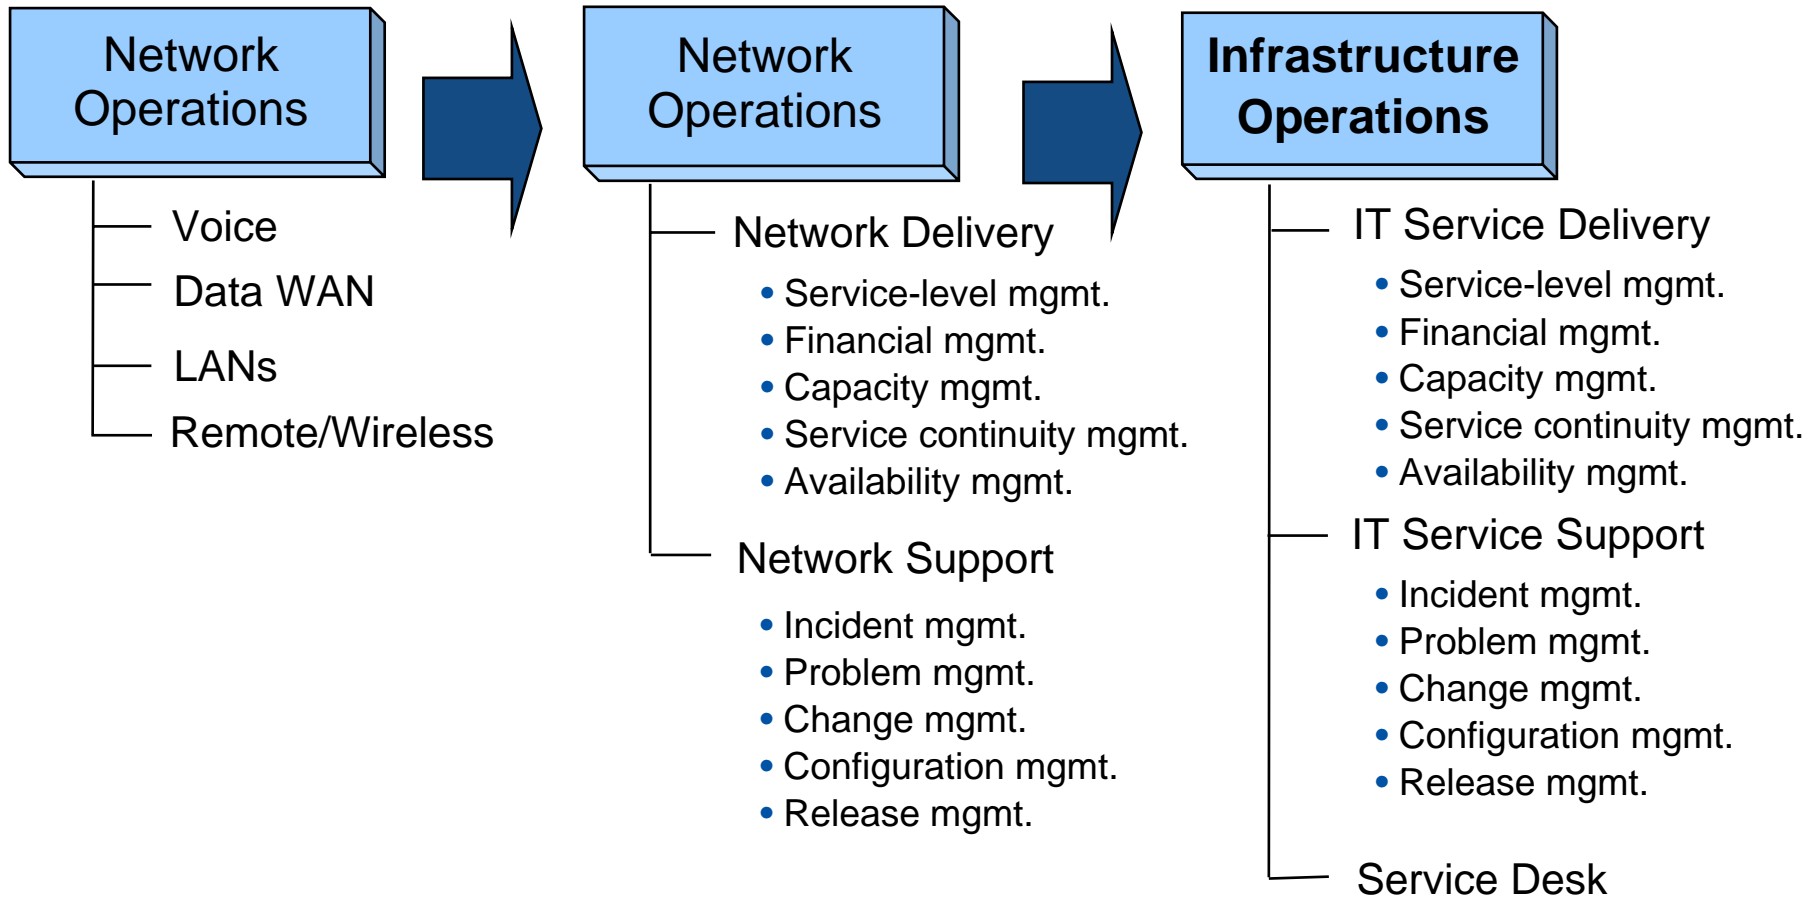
Network Operations

Voice

Data WAN

LANs

Remote/Wireless

Network Operations

Network Delivery

• Service-level mgmt.
• Financial mgmt.
• Capacity mgmt.
• Service continuity mgmt.
• Availability mgmt.

Network Support

• Incident mgmt.
• Problem mgmt.
• Change mgmt.
• Configuration mgmt.
• Release mgmt.

Infrastructure Operations

IT Service Delivery

• Service-level mgmt.
• Financial mgmt.
• Capacity mgmt.
• Service continuity mgmt.
• Availability mgmt.

IT Service Support

• Incident mgmt.
• Problem mgmt.
• Change mgmt.
• Configuration mgmt.
• Release mgmt.

Service Desk